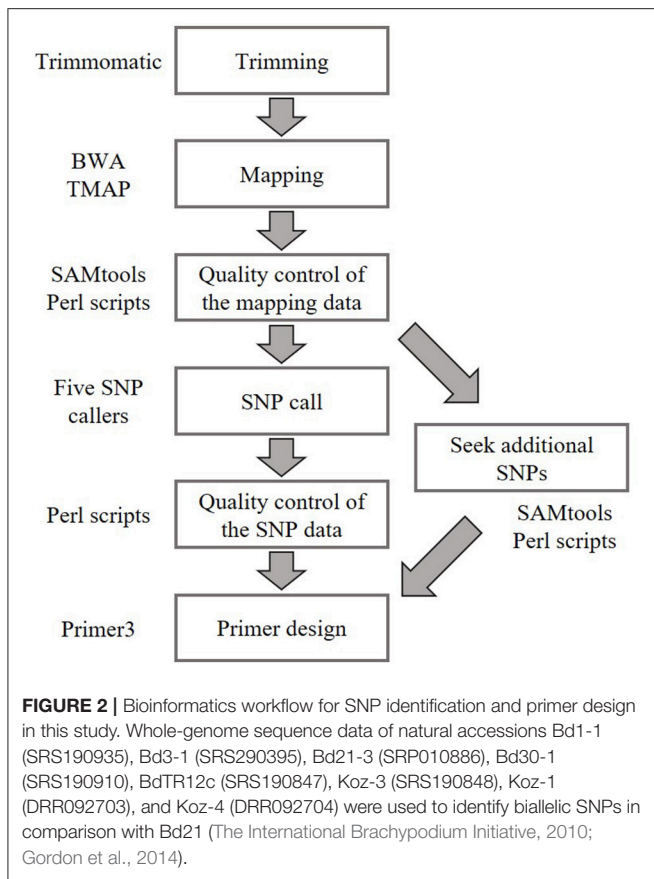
Trimmomatic

Trimming

BWA
TMAP

Mapping

SAMtools
Perl scripts

Quality control of the mapping data

Five SNP callers

SNP call

Seek additional SNPs

Perl scripts

Quality control of the SNP data

SAMtools
Perl scripts

Primer3

Primer design

**FIGURE 2 |** Bioinformatics workflow for SNP identification and primer design in this study. Whole-genome sequence data of natural accessions Bd1-1 (SRS190935), Bd3-1 (SRS290395), Bd21-3 (SRP010886), Bd30-1 (SRS190910), BdTR12c (SRS190847), Koz-3 (SRS190848), Koz-1 (DRR092703), and Koz-4 (DRR092704) were used to identify biallelic SNPs in comparison with Bd21 (The International Brachypodium Initiative, 2010; Gordon et al., 2014).